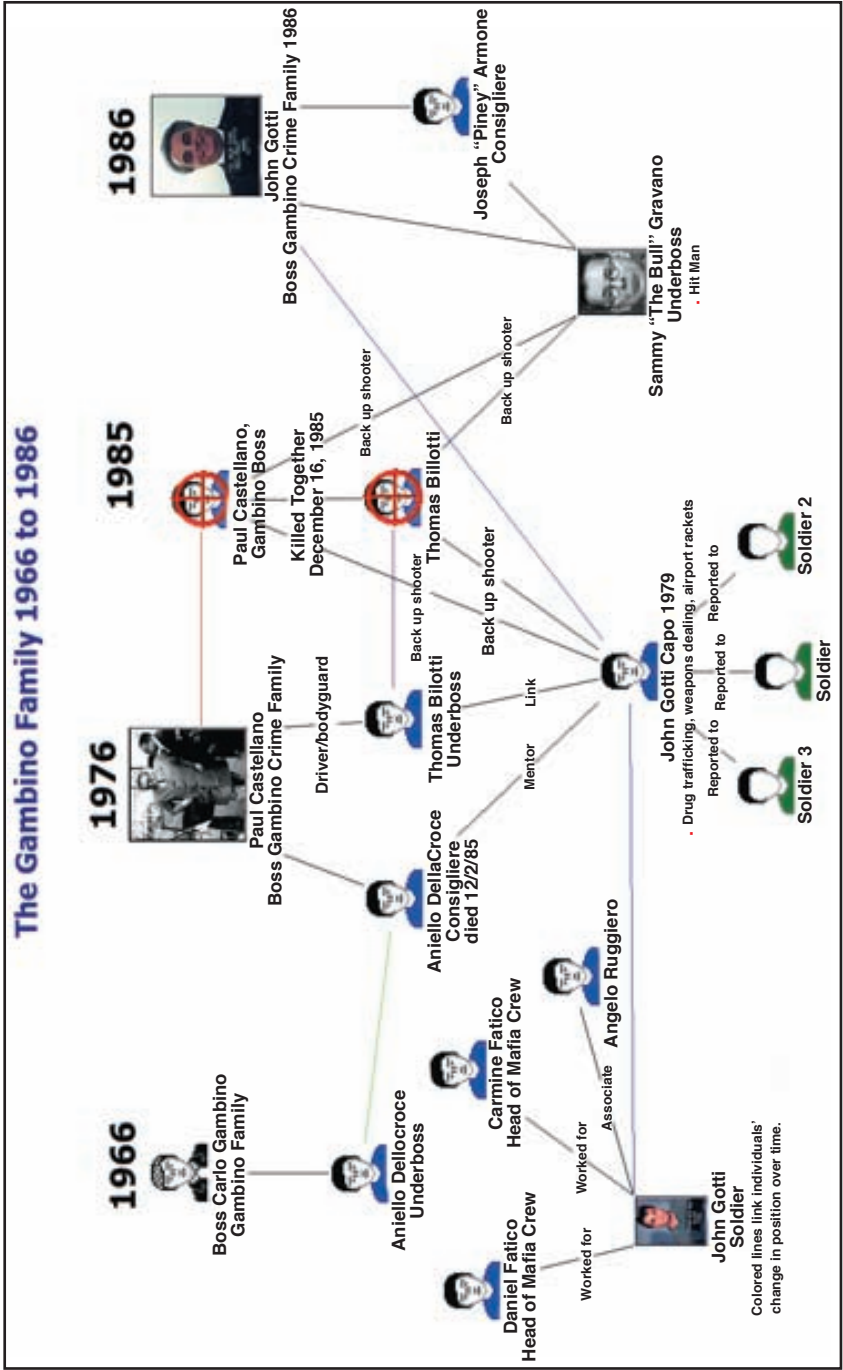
The Gambino Family 1966 to 1986

1966

Boss Carlo Gambino
Gambino Family

Aniello Dellocroce
Underboss

1976

Paul Castellano
Boss Gambino Crime Family

Driver/bodyguard

Thomas Bilotti
Underboss

Aniello DellaCroce
Consigliere
died 12/2/85

Mentor

Link

1985

Paul Castellano,
Gambino Boss

Killed Together
December 16, 1985

Thomas Billotti

Back up shooter

Back up shooter

Back up shooter

Back up shooter

Back up shooter

1986

John Gotti
Boss Gambino Crime Family 1986

Joseph "Piney" Armone
Consigliere

Sammy "The Bull" Gravano
Underboss
. Hit Man

John Gotti Capo 1979
. Drug trafficking, weapons dealing, airport rackets

Reported to

Reported to

Reported to

Soldier 3

Soldier

Soldier 2

Daniel Fatico
Head of Mafia Crew

Carmine Fatico
Head of Mafia Crew

Angelo Ruggiero

Worked for

Worked for

Associate

John Gotti
Soldier

Colored lines link individuals' change in position over time.